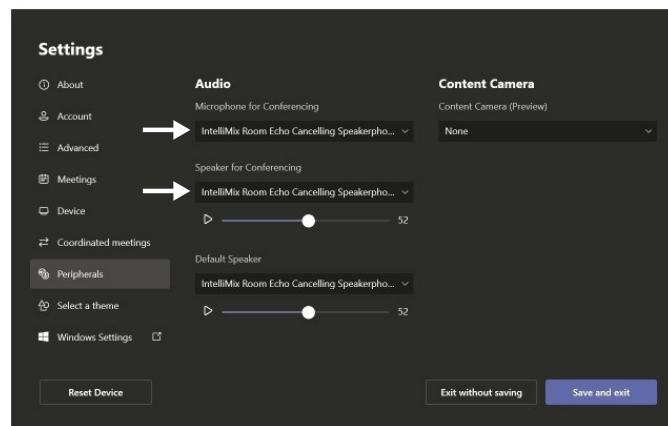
Settings

About
Account
Advanced
Meetings
Device
Coordinated meetings
Peripherals
Select a theme
Windows Settings

Audio
Microphone for Conferencing
IntelliMix Room Echo Cancelling Speakerpho...
Speaker for Conferencing
IntelliMix Room Echo Cancelling Speakerpho...
52
Default Speaker
IntelliMix Room Echo Cancelling Speakerpho...
52

Content Camera
Content Camera (Preview)
None

Reset Device
Exit without saving
Save and exit